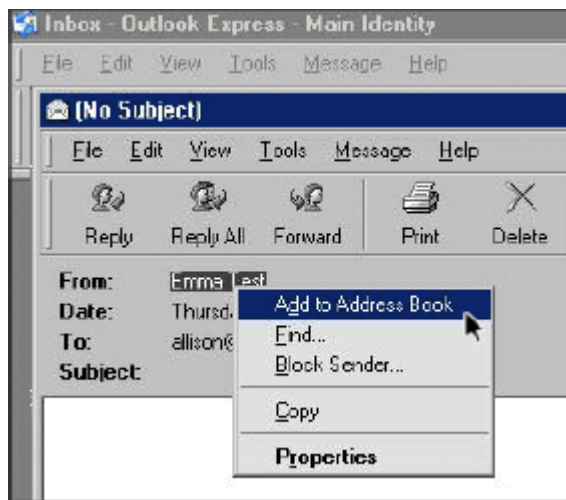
Inbox - Outlook Express - Main Identity

File Edit View Tools Message Help

(No Subject)

File Edit View Tools Message Help

Reply Reply All Forward Print Delete

From: Emma Lest
Date: Thursd
To: allison@
Subject:

Add to Address Book
Find...
Block Sender...
Copy
Properties